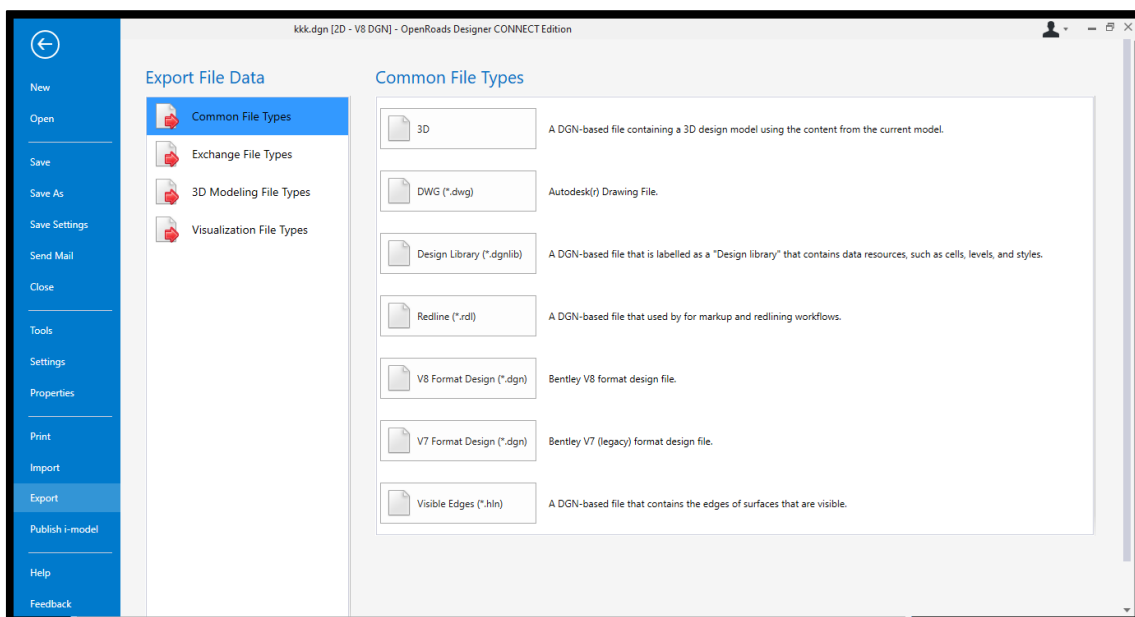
kkk.dgn [2D - V8 DGN] - OpenRoads Designer CONNECT Edition

New
Open
Save
Save As
Save Settings
Send Mail
Close
Tools
Settings
Properties
Print
Import
Export
Publish i-model
Help
Feedback

Export File Data

Common File Types
Exchange File Types
3D Modeling File Types
Visualization File Types

Common File Types

| | |
|---|---|
| 3D | A DGN-based file containing a 3D design model using the content from the current model. |
| DWG (*.dwg) | Autodesk(r) Drawing File. |
| Design Library (*.dgnlib) | A DGN-based file that is labelled as a "Design library" that contains data resources, such as cells, levels, and styles. |
| Redline (*.rdl) | A DGN-based file that used by for markup and redlining workflows. |
| V8 Format Design (*.dgn) | Bentley V8 format design file. |
| V7 Format Design (*.dgn) | Bentley V7 (legacy) format design file. |
| Visible Edges (*.hln) | A DGN-based file that contains the edges of surfaces that are visible. |